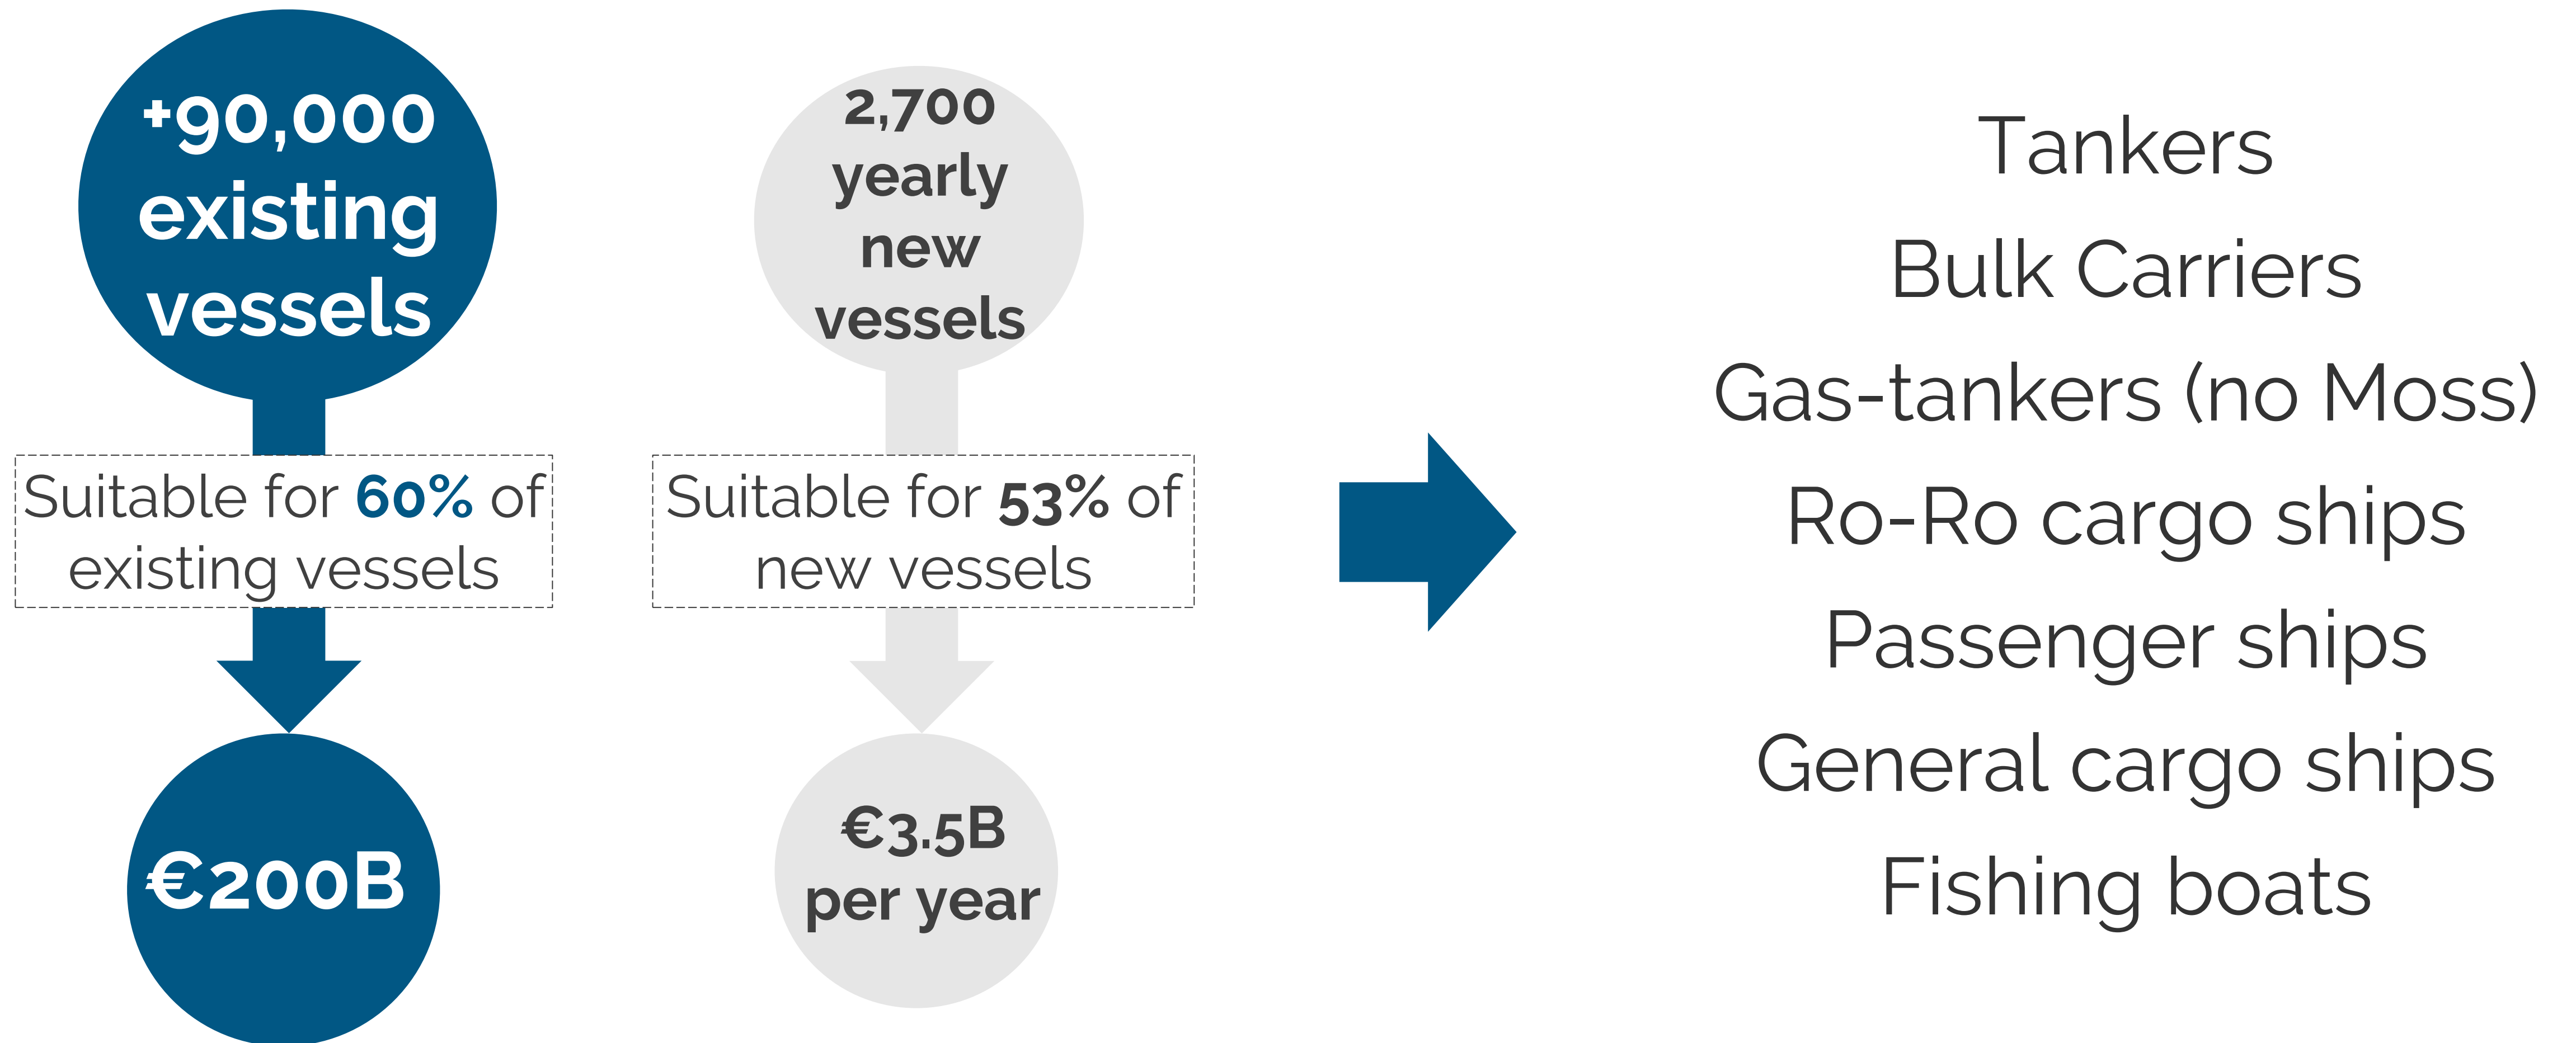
+90,000 existing vessels

Suitable for 60% of existing vessels

€200B

2,700 yearly new vessels

Suitable for 53% of new vessels

€3.5B per year

Tankers
Bulk Carriers
Gas-tankers (no Moss)
Ro-Ro cargo ships
Passenger ships
General cargo ships
Fishing boats